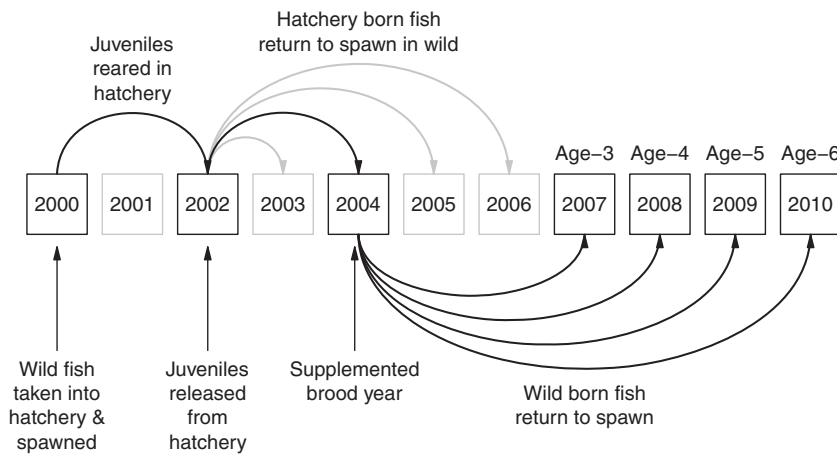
Hatchery born fish return to spawn in wild

Juveniles reared in hatchery

Age−3 Age−4 Age−5 Age−6

2000 2001 2002 2003 2004 2005 2006 2007 2008 2009 2010

Wild fish taken into hatchery & spawned

Juveniles released from hatchery

Supplemented brood year

Wild born fish return to spawn